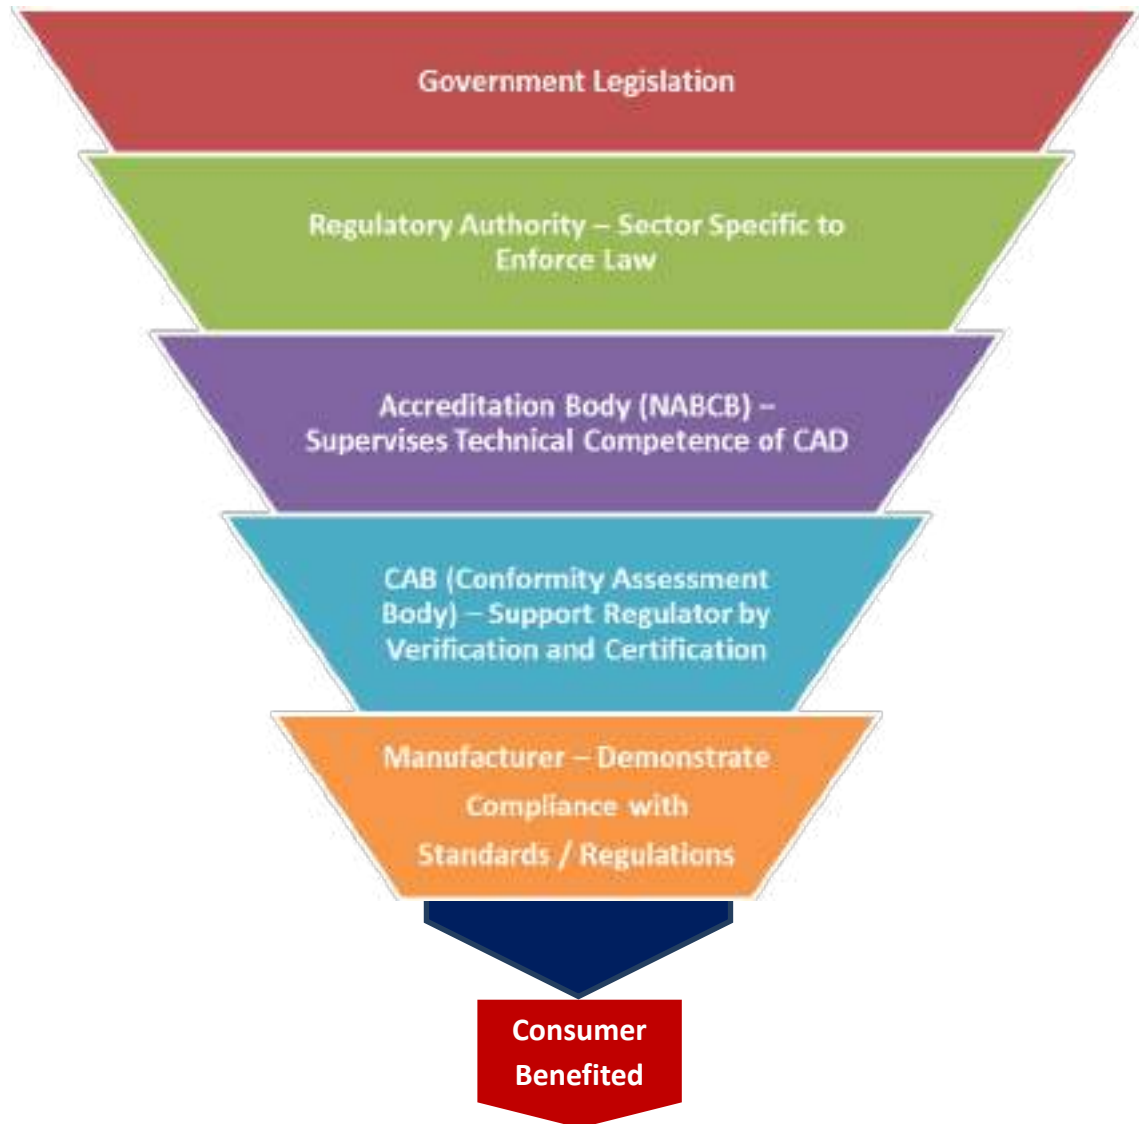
Government Legislation

Regulatory Authority – Sector Specific to Enforce Law

Accreditation Body (NABCB) – Supervises Technical Competence of CAD

CAB (Conformity Assessment Body) – Support Regulator by Verification and Certification

Manufacturer – Demonstrate Compliance with Standards / Regulations

Consumer Benefited